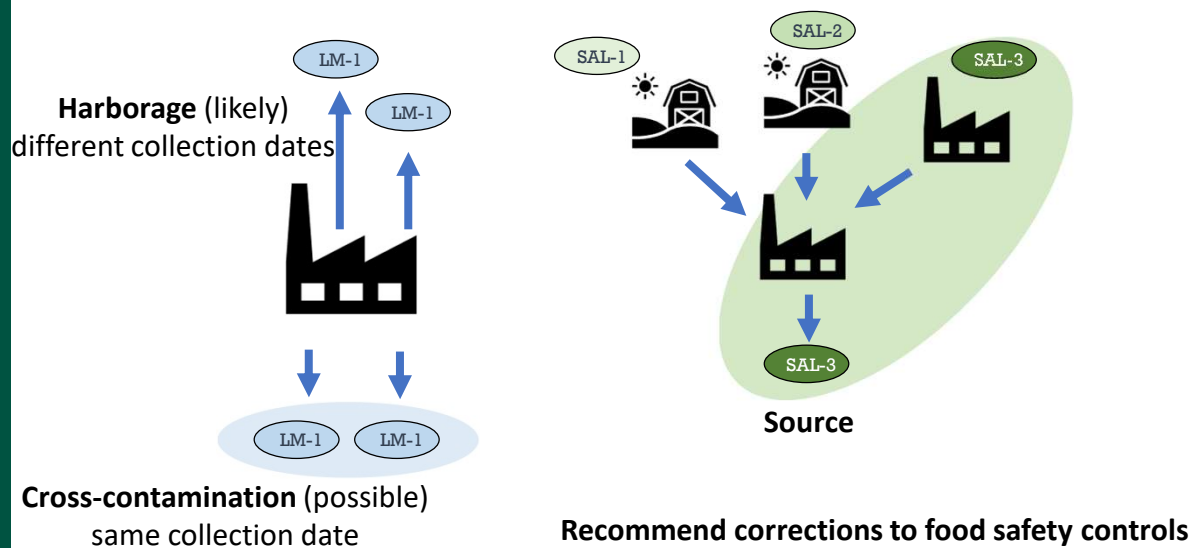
LM-1

LM-1

**Harborage** (likely) different collection dates

LM-1 LM-1

**Cross-contamination** (possible) same collection date

SAL-1

SAL-2

SAL-3

SAL-3

**Source**

**Recommend corrections to food safety controls**